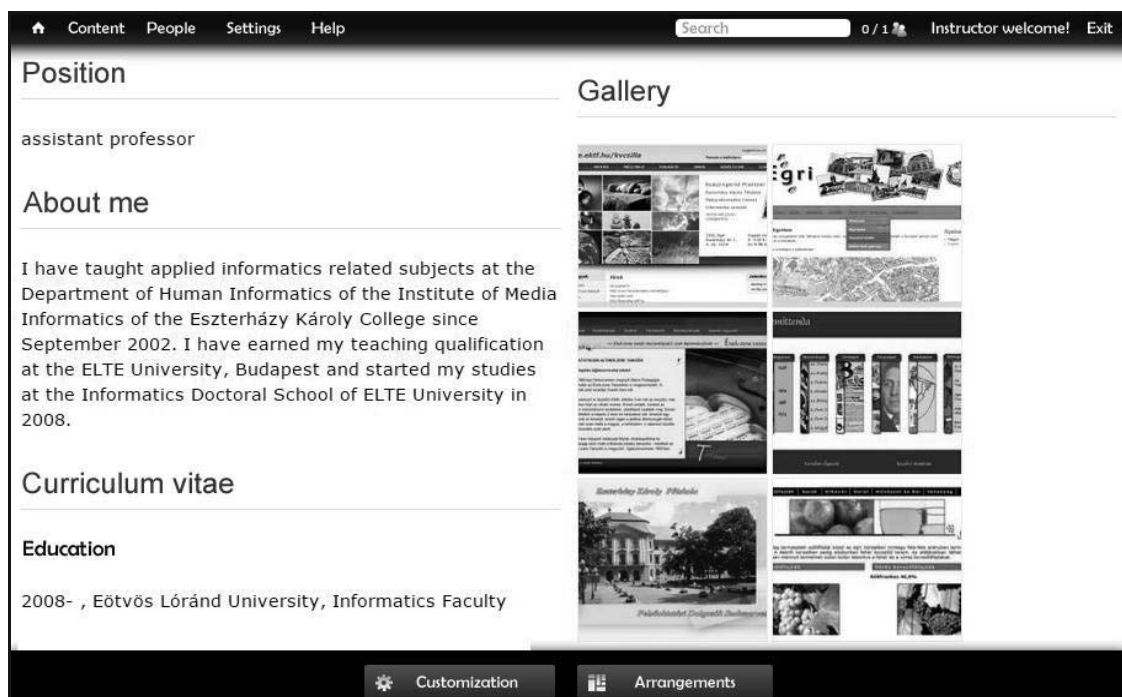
Content People Settings Help Search 0 / 1 Instructor welcome! Exit

Position

assistant professor

About me

I have taught applied informatics related subjects at the Department of Human Informatics of the Institute of Media Informatics of the Eszterházy Károly College since September 2002. I have earned my teaching qualification at the ELTE University, Budapest and started my studies at the Informatics Doctoral School of ELTE University in 2008.

Curriculum vitae

Education

2008- , Eötvös Lóránd University, Informatics Faculty

Gallery

Customization Arrangements